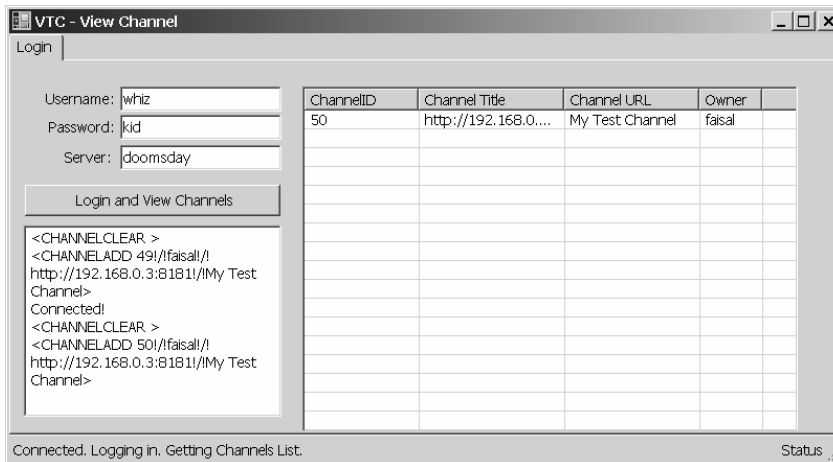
VTC - View Channel

Login

Username: whiz

Password: kid

Server: doomsday

Login and View Channels

<CHANNELCLEAR >
<CHANNELADD 49!/!faisal!/!http://192.168.0.3:8181!/!My Test Channel>
Connected!
<CHANNELCLEAR >
<CHANNELADD 50!/!faisal!/!http://192.168.0.3:8181!/!My Test Channel>

| ChannelID | Channel Title | Channel URL | Owner |
|---|---|---|---|
| 50 | http://192.168.0.... | My Test Channel | faisal |

Connected. Logging in. Getting Channels List.

Status